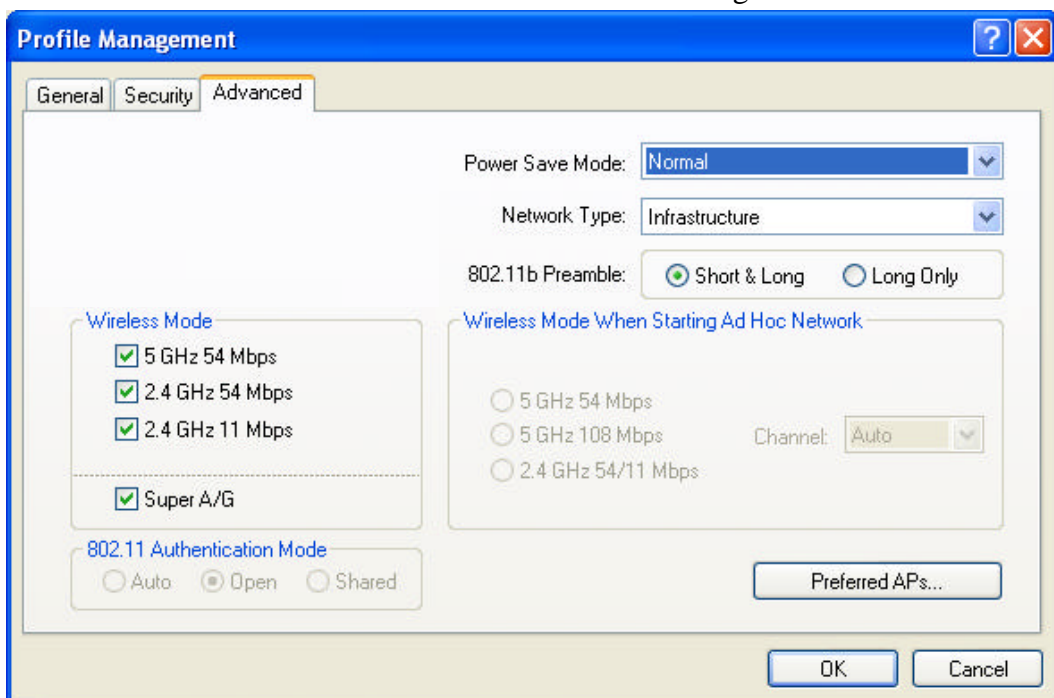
Profile Management

General | Security | Advanced

Power Save Mode: Normal

Network Type: Infrastructure

802.11b Preamble: Short & Long  Long Only

Wireless Mode
5 GHz 54 Mbps
2.4 GHz 54 Mbps
2.4 GHz 11 Mbps

Super A/G

Wireless Mode When Starting Ad Hoc Network
5 GHz 54 Mbps
5 GHz 108 Mbps
2.4 GHz 54/11 Mbps
Channel: Auto

802.11 Authentication Mode
Auto  Open  Shared

Preferred APs...

OK  Cancel